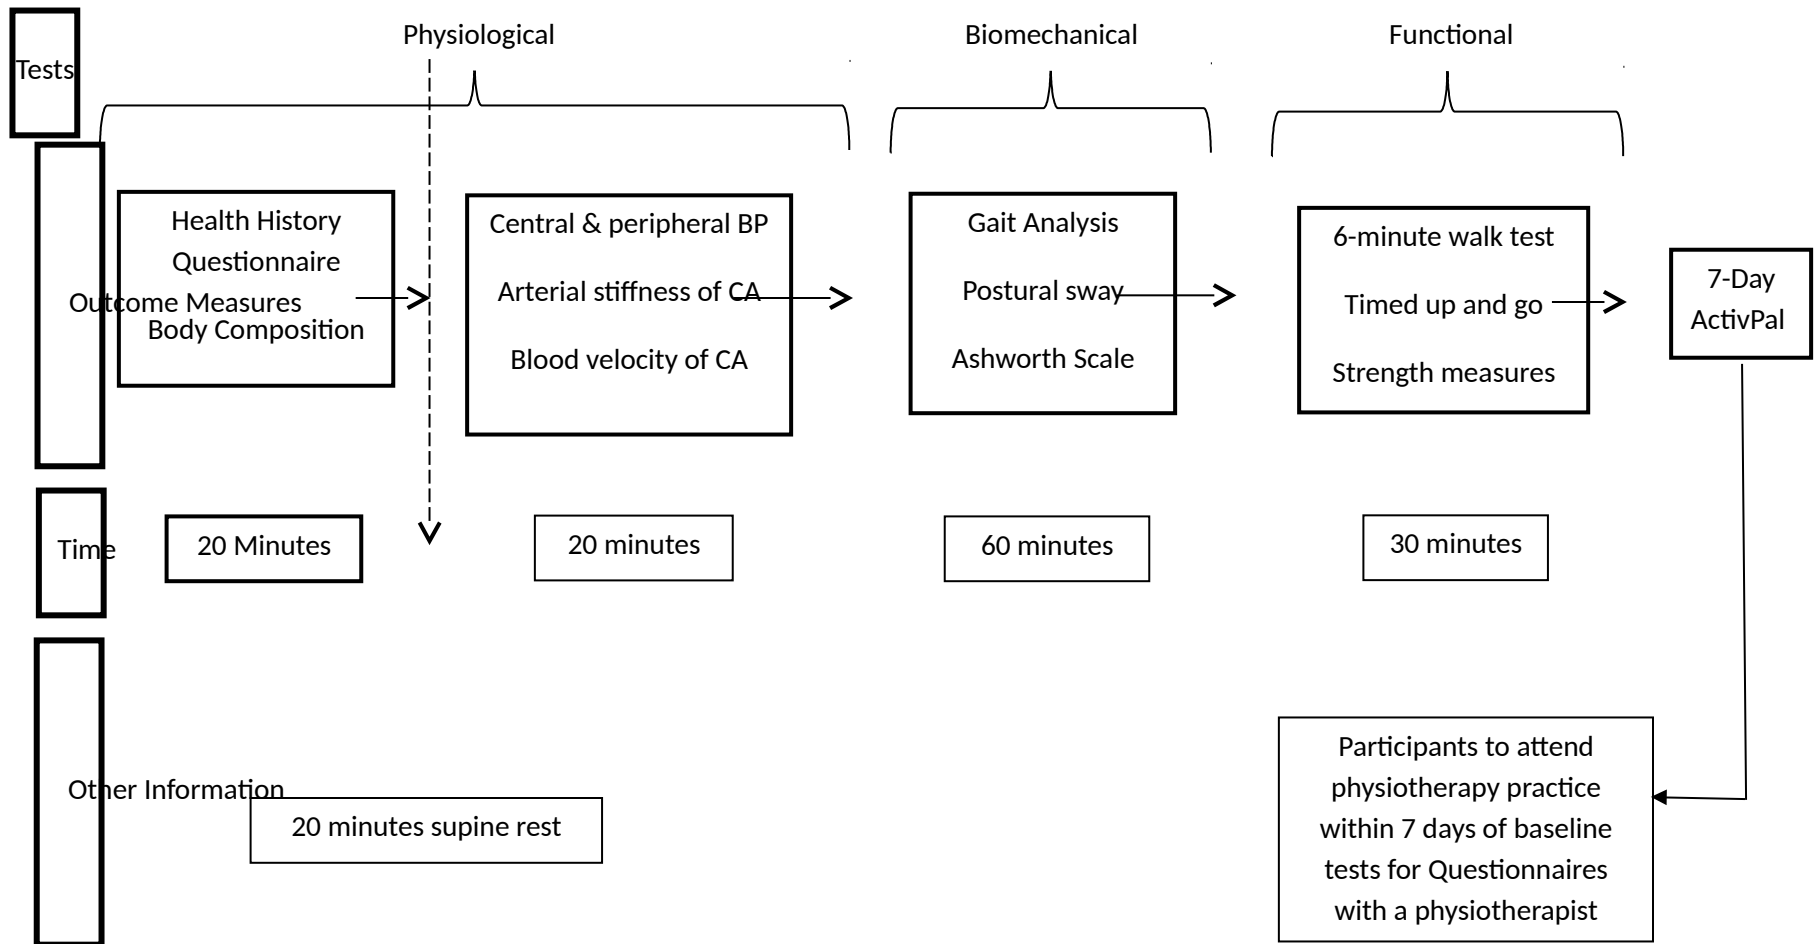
Tests

Physiological

Biomechanical

Functional

Outcome Measures

Health History Questionnaire

Body Composition

Central & peripheral BP

Arterial stiffness of CA

Blood velocity of CA

Gait Analysis

Postural sway

Ashworth Scale

6-minute walk test

Timed up and go

Strength measures

7-Day ActivPal

Time

20 Minutes

20 minutes

60 minutes

30 minutes

Other Information

20 minutes supine rest

Participants to attend physiotherapy practice within 7 days of baseline tests for Questionnaires with a physiotherapist